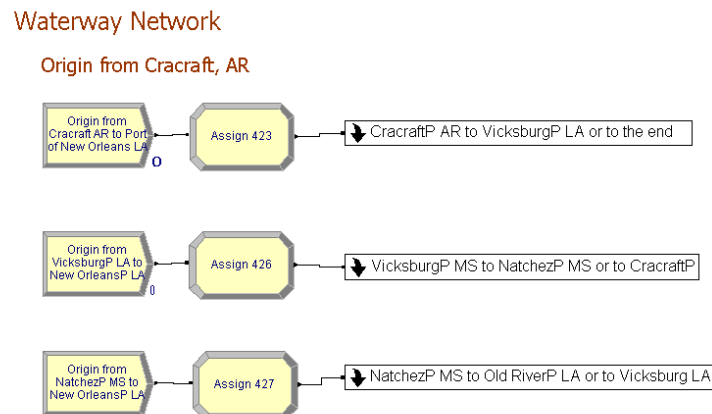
Waterway Network

Origin from Cracraft, AR

Origin from Cracraft AR to Port of New Orleans LA

0

Assign 423

CracraftP AR to VicksburgP LA or to the end

Origin from VicksburgP LA to New OrleansP LA

0

Assign 426

VicksburgP MS to NatchezP MS or to CracraftP

Origin from NatchezP MS to New OrleansP LA

Assign 427

NatchezP MS to Old RiverP LA or to Vicksburg LA